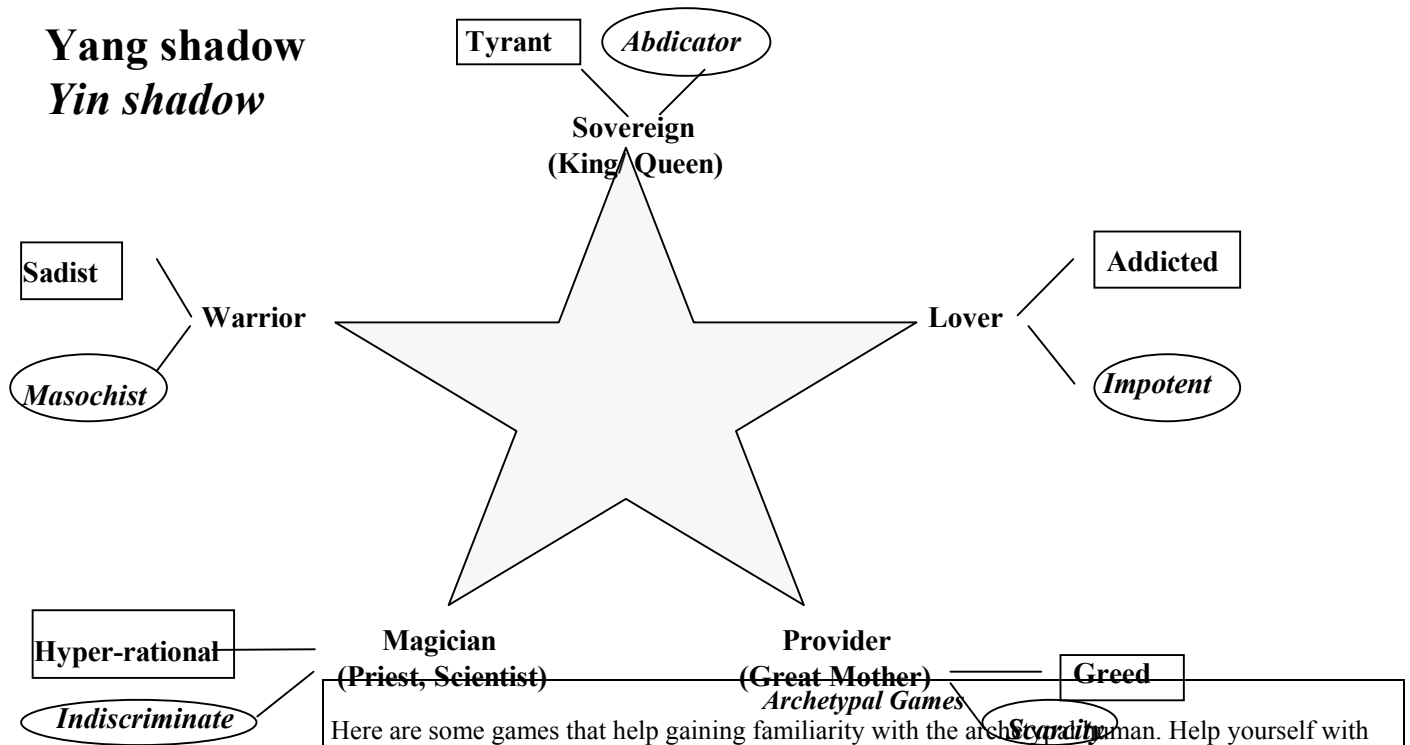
Yang shadow
*Yin shadow*

Tyrant

*Abdicator*

Sovereign
(King/ Queen)

Sadist

Warrior

*Masochist*

Addicted

Lover

*Impotent*

Hyper-rational

Magician
(Priest, Scientist)

*Indiscriminate*

Provider
(Great Mother)

Greed

*Scarcity*

*Archetypal Games*

Here are some games that help gaining familiarity with the arch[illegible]man. Help yourself with